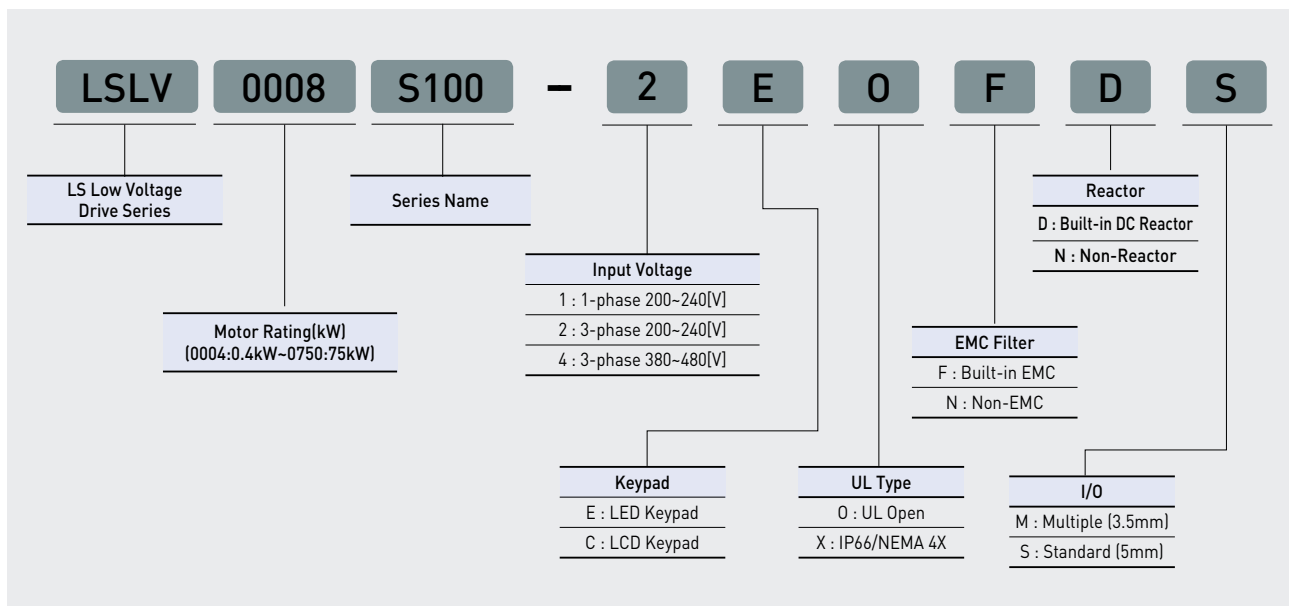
LSLV 0008 S100 – 2 E O F D S

LS Low Voltage Drive Series

Series Name

Reactor
D : Built-in DC Reactor
N : Non-Reactor

Input Voltage
1 : 1-phase 200~240[V]
2 : 3-phase 200~240[V]
4 : 3-phase 380~480[V]

Motor Rating(kW)
(0004:0.4kW~0750:75kW)

EMC Filter
F : Built-in EMC
N : Non-EMC

Keypad
E : LED Keypad
C : LCD Keypad

UL Type
O : UL Open
X : IP66/NEMA 4X

I/O
M : Multiple (3.5mm)
S : Standard (5mm)